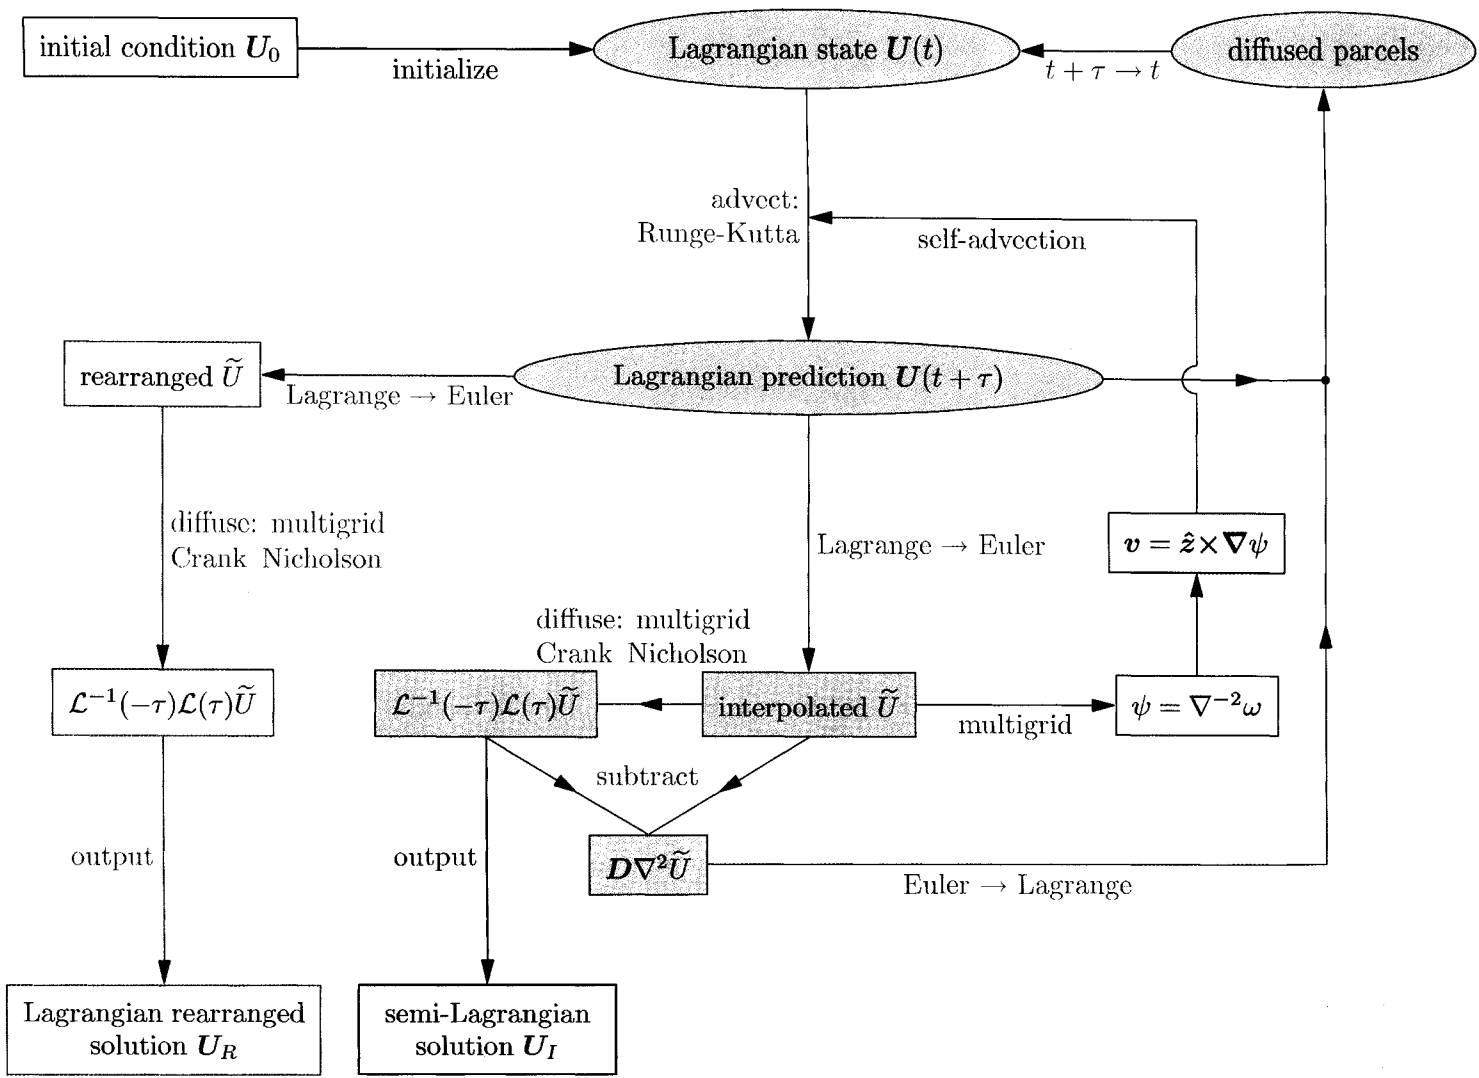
initial condition $\boldsymbol{U}_0$

initialize

Lagrangian state $\boldsymbol{U}(t)$

$t+\tau \rightarrow t$

diffused parcels

advect: Runge-Kutta

self-advection

rearranged $\widetilde{U}$

Lagrange $\rightarrow$ Euler

Lagrangian prediction $\boldsymbol{U}(t+\tau)$

diffuse: multigrid Crank Nicholson

Lagrange $\rightarrow$ Euler

$\boldsymbol{v} = \hat{\boldsymbol{z}} \times \boldsymbol{\nabla}\psi$

diffuse: multigrid Crank Nicholson

$\mathcal{L}^{-1}(-\tau)\mathcal{L}(\tau)\widetilde{U}$

$\mathcal{L}^{-1}(-\tau)\mathcal{L}(\tau)\widetilde{U}$

interpolated $\widetilde{U}$

multigrid

$\psi = \nabla^{-2}\omega$

subtract

output

output

$\boldsymbol{D}\nabla^2\widetilde{U}$

Euler $\rightarrow$ Lagrange

Lagrangian rearranged solution $\boldsymbol{U}_R$

semi-Lagrangian solution $\boldsymbol{U}_I$